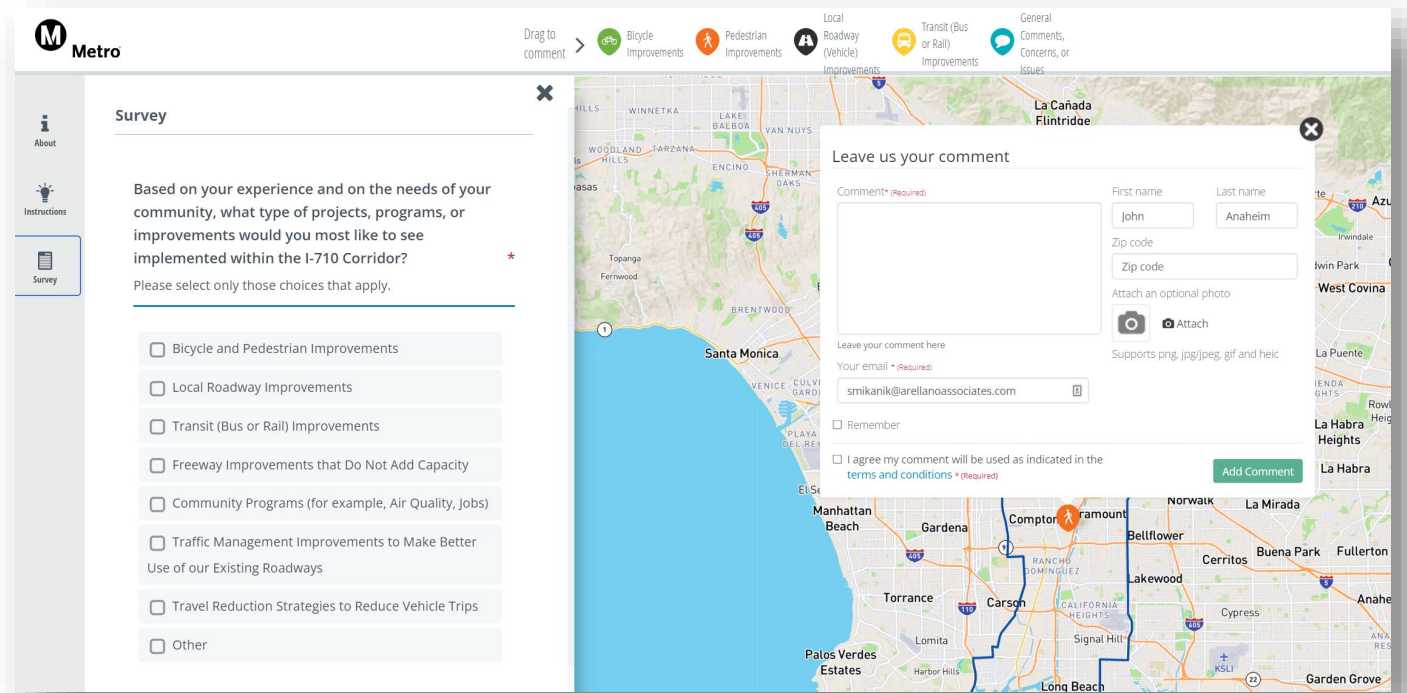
Metro

Drag to comment > Bicycle Improvements Pedestrian Improvements Local Roadway (Vehicle) Improvements Transit (Bus or Rail) Improvements General Comments, Concerns, or Issues

About

Instructions

Survey

Survey

Based on your experience and on the needs of your community, what type of projects, programs, or improvements would you most like to see implemented within the I-710 Corridor? *

Please select only those choices that apply.

☐ Bicycle and Pedestrian Improvements
☐ Local Roadway Improvements
☐ Transit (Bus or Rail) Improvements
☐ Freeway Improvements that Do Not Add Capacity
☐ Community Programs (for example, Air Quality, Jobs)
☐ Traffic Management Improvements to Make Better Use of our Existing Roadways
☐ Travel Reduction Strategies to Reduce Vehicle Trips
☐ Other

Leave us your comment

Comment* (Required)

Leave your comment here

Your email * (Required)

smikanik@arellanoassociates.com

☐ Remember

First name

John

Last name

Anaheim

Zip code

Zip code

Attach an optional photo

Attach

Supports png, jpg/jpeg, gif and heic

☐ I agree my comment will be used as indicated in the terms and conditions * (Required)

Add Comment

WINNETKA LAKE BALBOA VAN NUYS WOODLAND HILLS TARZANA ENCINO SHERMAN OAKS Topanga Fernwood BRENTWOOD Santa Monica VENICE CULVER PLAYA DEL REY El Segundo Manhattan Beach Gardena Torrance Carson Lomita Palos Verdes Estates Harbor Hills Long Beach Signal Hill Compton Paramount Bellflower Lakewood RANCHO DOMINGUEZ CALIFORNIA HEIGHTS Cypress Norwalk La Mirada Buena Park Fullerton Cerritos La Habra Heights La Habra La Puente West Covina Irwindale La Cañada Flintridge Garden Grove Anaheim